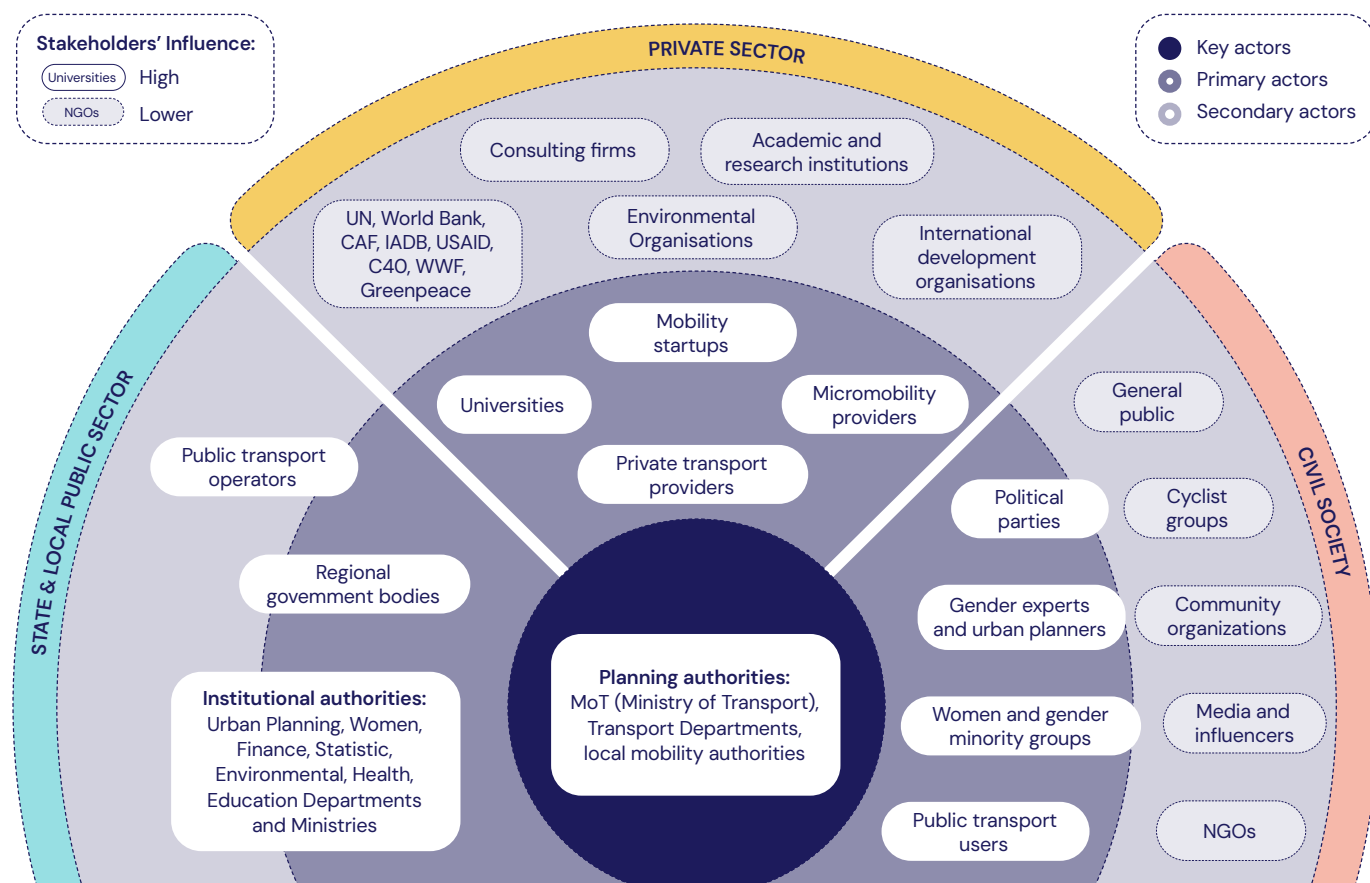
Stakeholders' Influence:
Universities High
NGOs Lower

PRIVATE SECTOR

Key actors
Primary actors
Secondary actors

Consulting firms
Academic and research institutions
UN, World Bank, CAF, IADB, USAID, C40, WWF, Greenpeace
Environmental Organisations
International development organisations

Mobility startups
Universities
Micromobility providers
Private transport providers

STATE & LOCAL PUBLIC SECTOR

Public transport operators
Regional govemment bodies
**Institutional authorities:** Urban Planning, Women, Finance, Statistic, Environmental, Health, Education Departments and Ministries

**Planning authorities:** MoT (Ministry of Transport), Transport Departments, local mobility authorities

CIVIL SOCIETY

General public
Political parties
Cyclist groups
Gender experts and urban planners
Community organizations
Women and gender minority groups
Media and influencers
Public transport users
NGOs